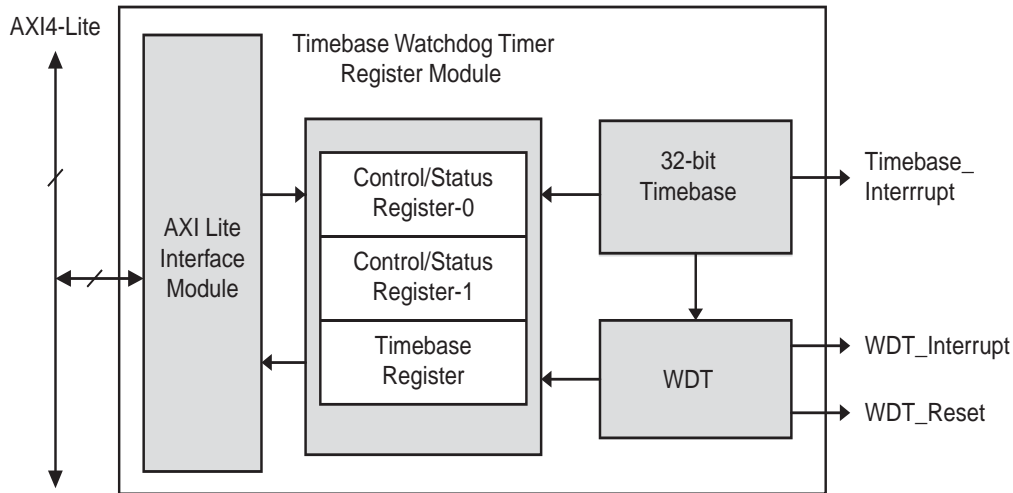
AXI4-Lite

Timebase Watchdog Timer
Register Module

AXI Lite
Interface
Module

Control/Status
Register-0

Control/Status
Register-1

Timebase
Register

32-bit
Timebase

Timebase_
Interrrupt

WDT

WDT_Interrupt

WDT_Reset